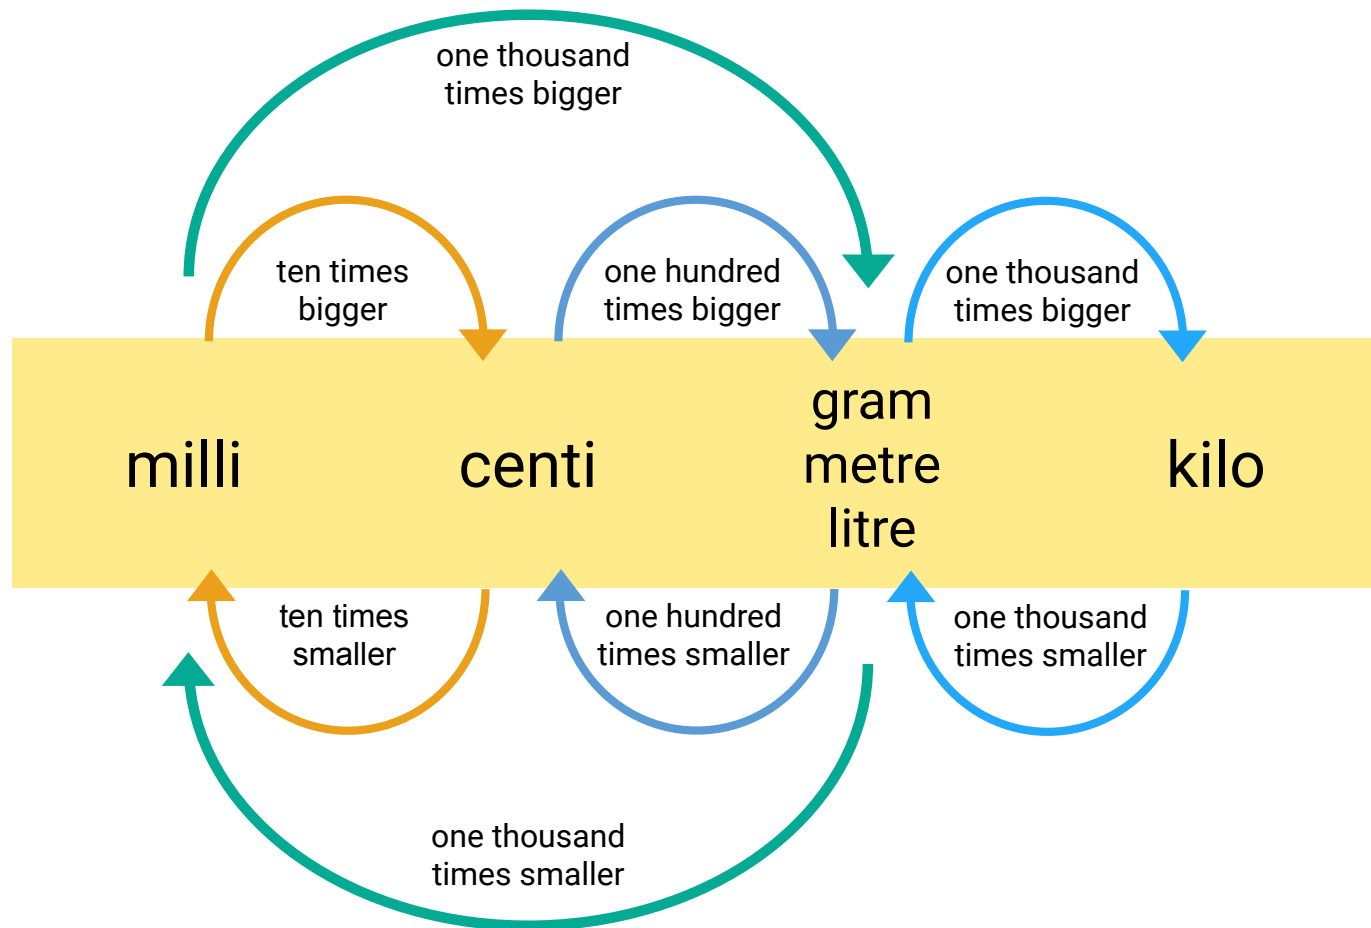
one thousand times bigger

ten times bigger

one hundred times bigger

one thousand times bigger

milli

centi

gram
metre
litre

kilo

ten times smaller

one hundred times smaller

one thousand times smaller

one thousand times smaller